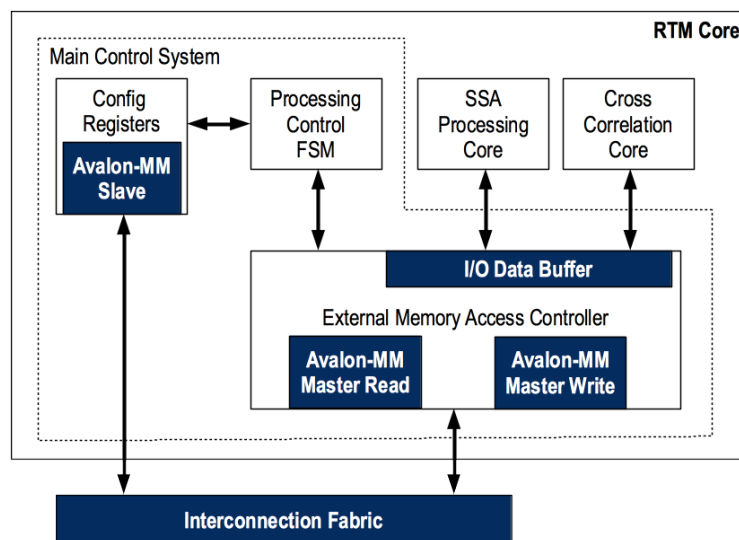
RTM Core

Main Control System

Config Registers

Avalon-MM Slave

Processing Control FSM

SSA Processing Core

Cross Correlation Core

I/O Data Buffer

External Memory Access Controller

Avalon-MM Master Read

Avalon-MM Master Write

Interconnection Fabric